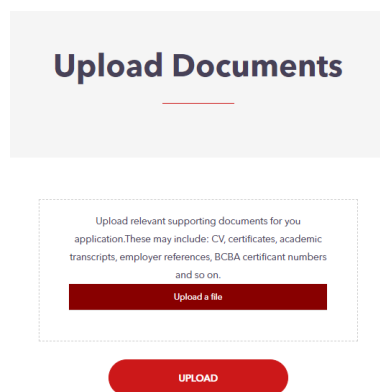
Upload Documents

Upload relevant supporting documents for you application.These may include: CV, certificates, academic transcripts, employer references, BCBA certificant numbers and so on.

Upload a file

UPLOAD